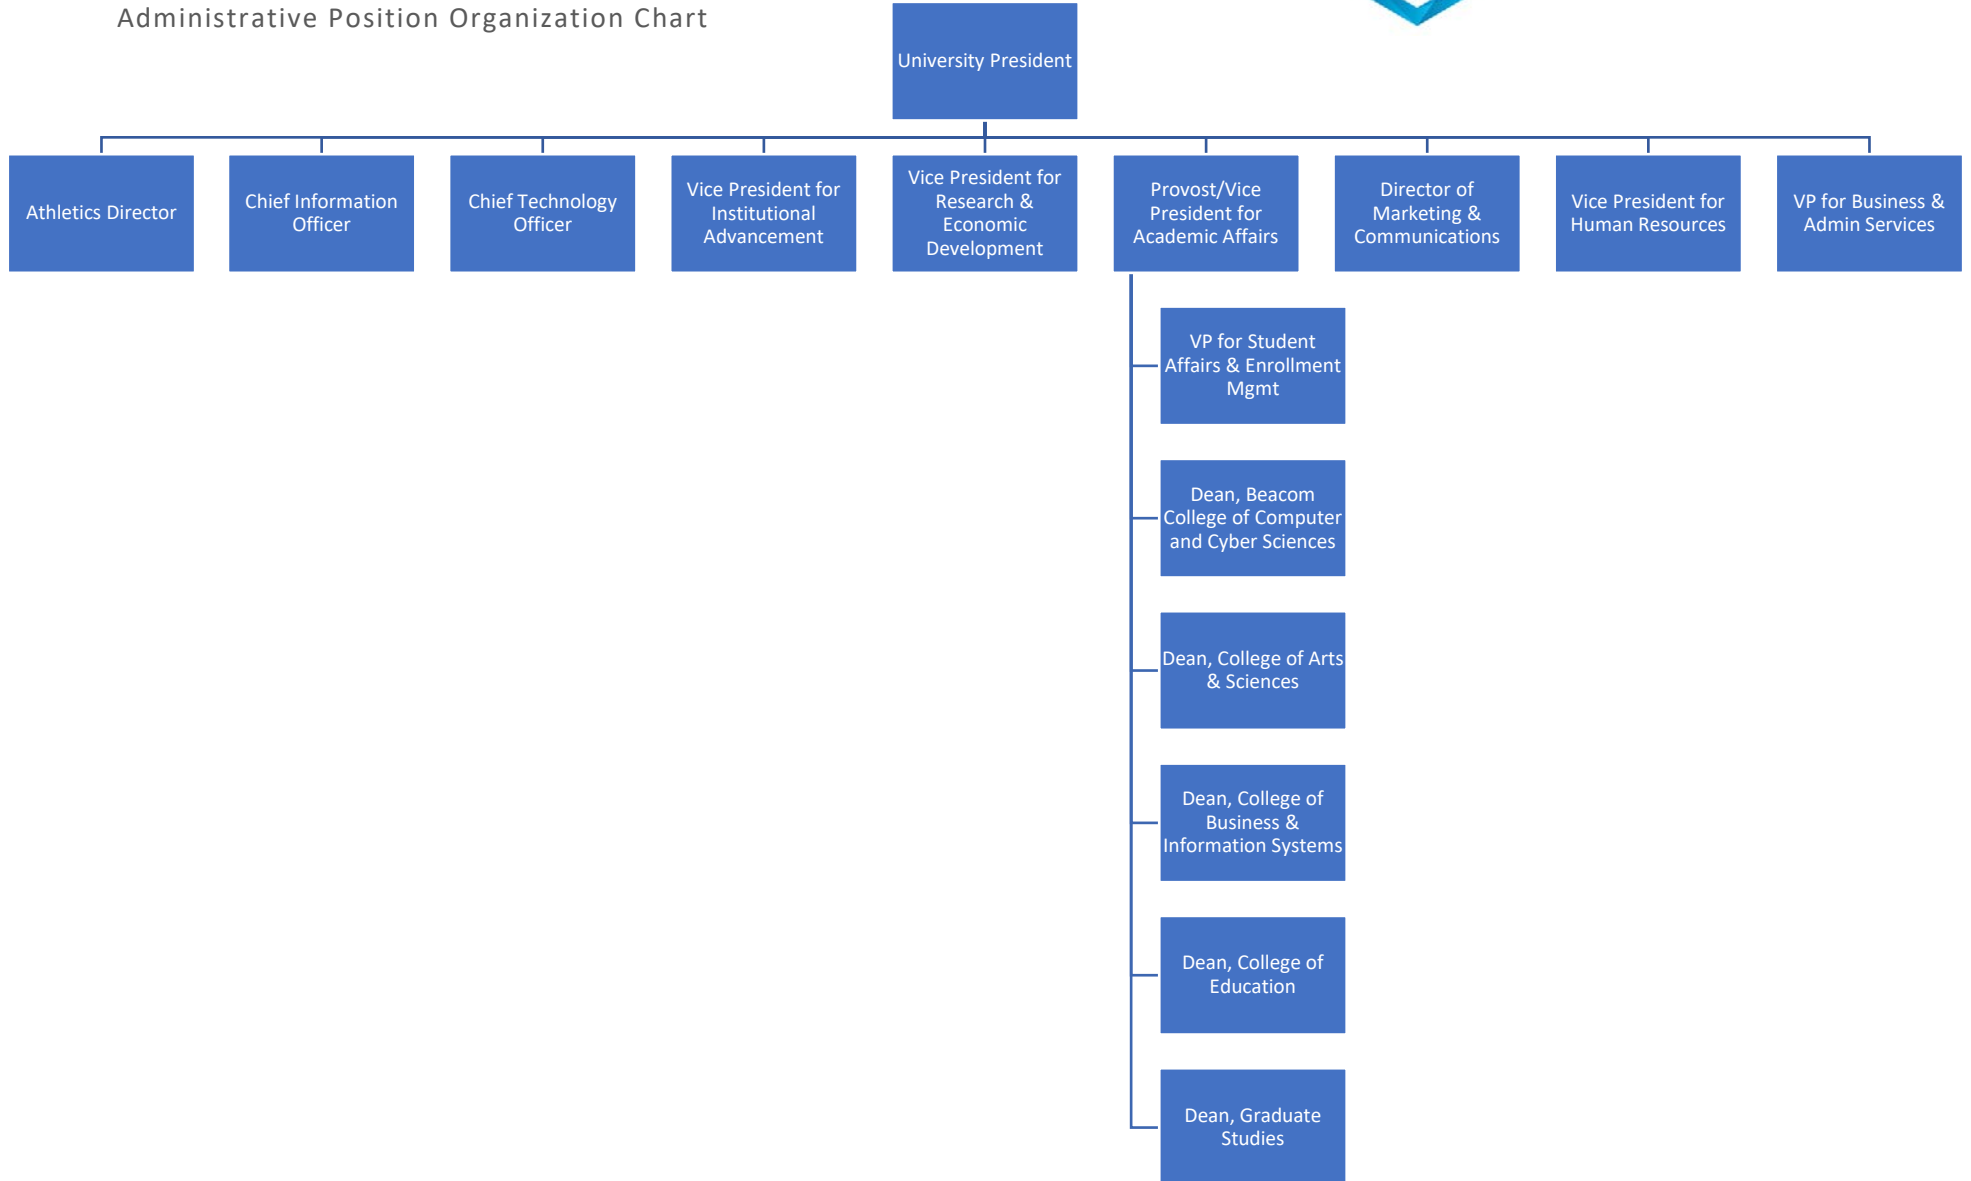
Administrative Position Organization Chart

University President

Athletics Director

Chief Information Officer

Chief Technology Officer

Vice President for Institutional Advancement

Vice President for Research & Economic Development

Provost/Vice President for Academic Affairs

Director of Marketing & Communications

Vice President for Human Resources

VP for Business & Admin Services

VP for Student Affairs & Enrollment Mgmt

Dean, Beacom College of Computer and Cyber Sciences

Dean, College of Arts & Sciences

Dean, College of Business & Information Systems

Dean, College of Education

Dean, Graduate Studies